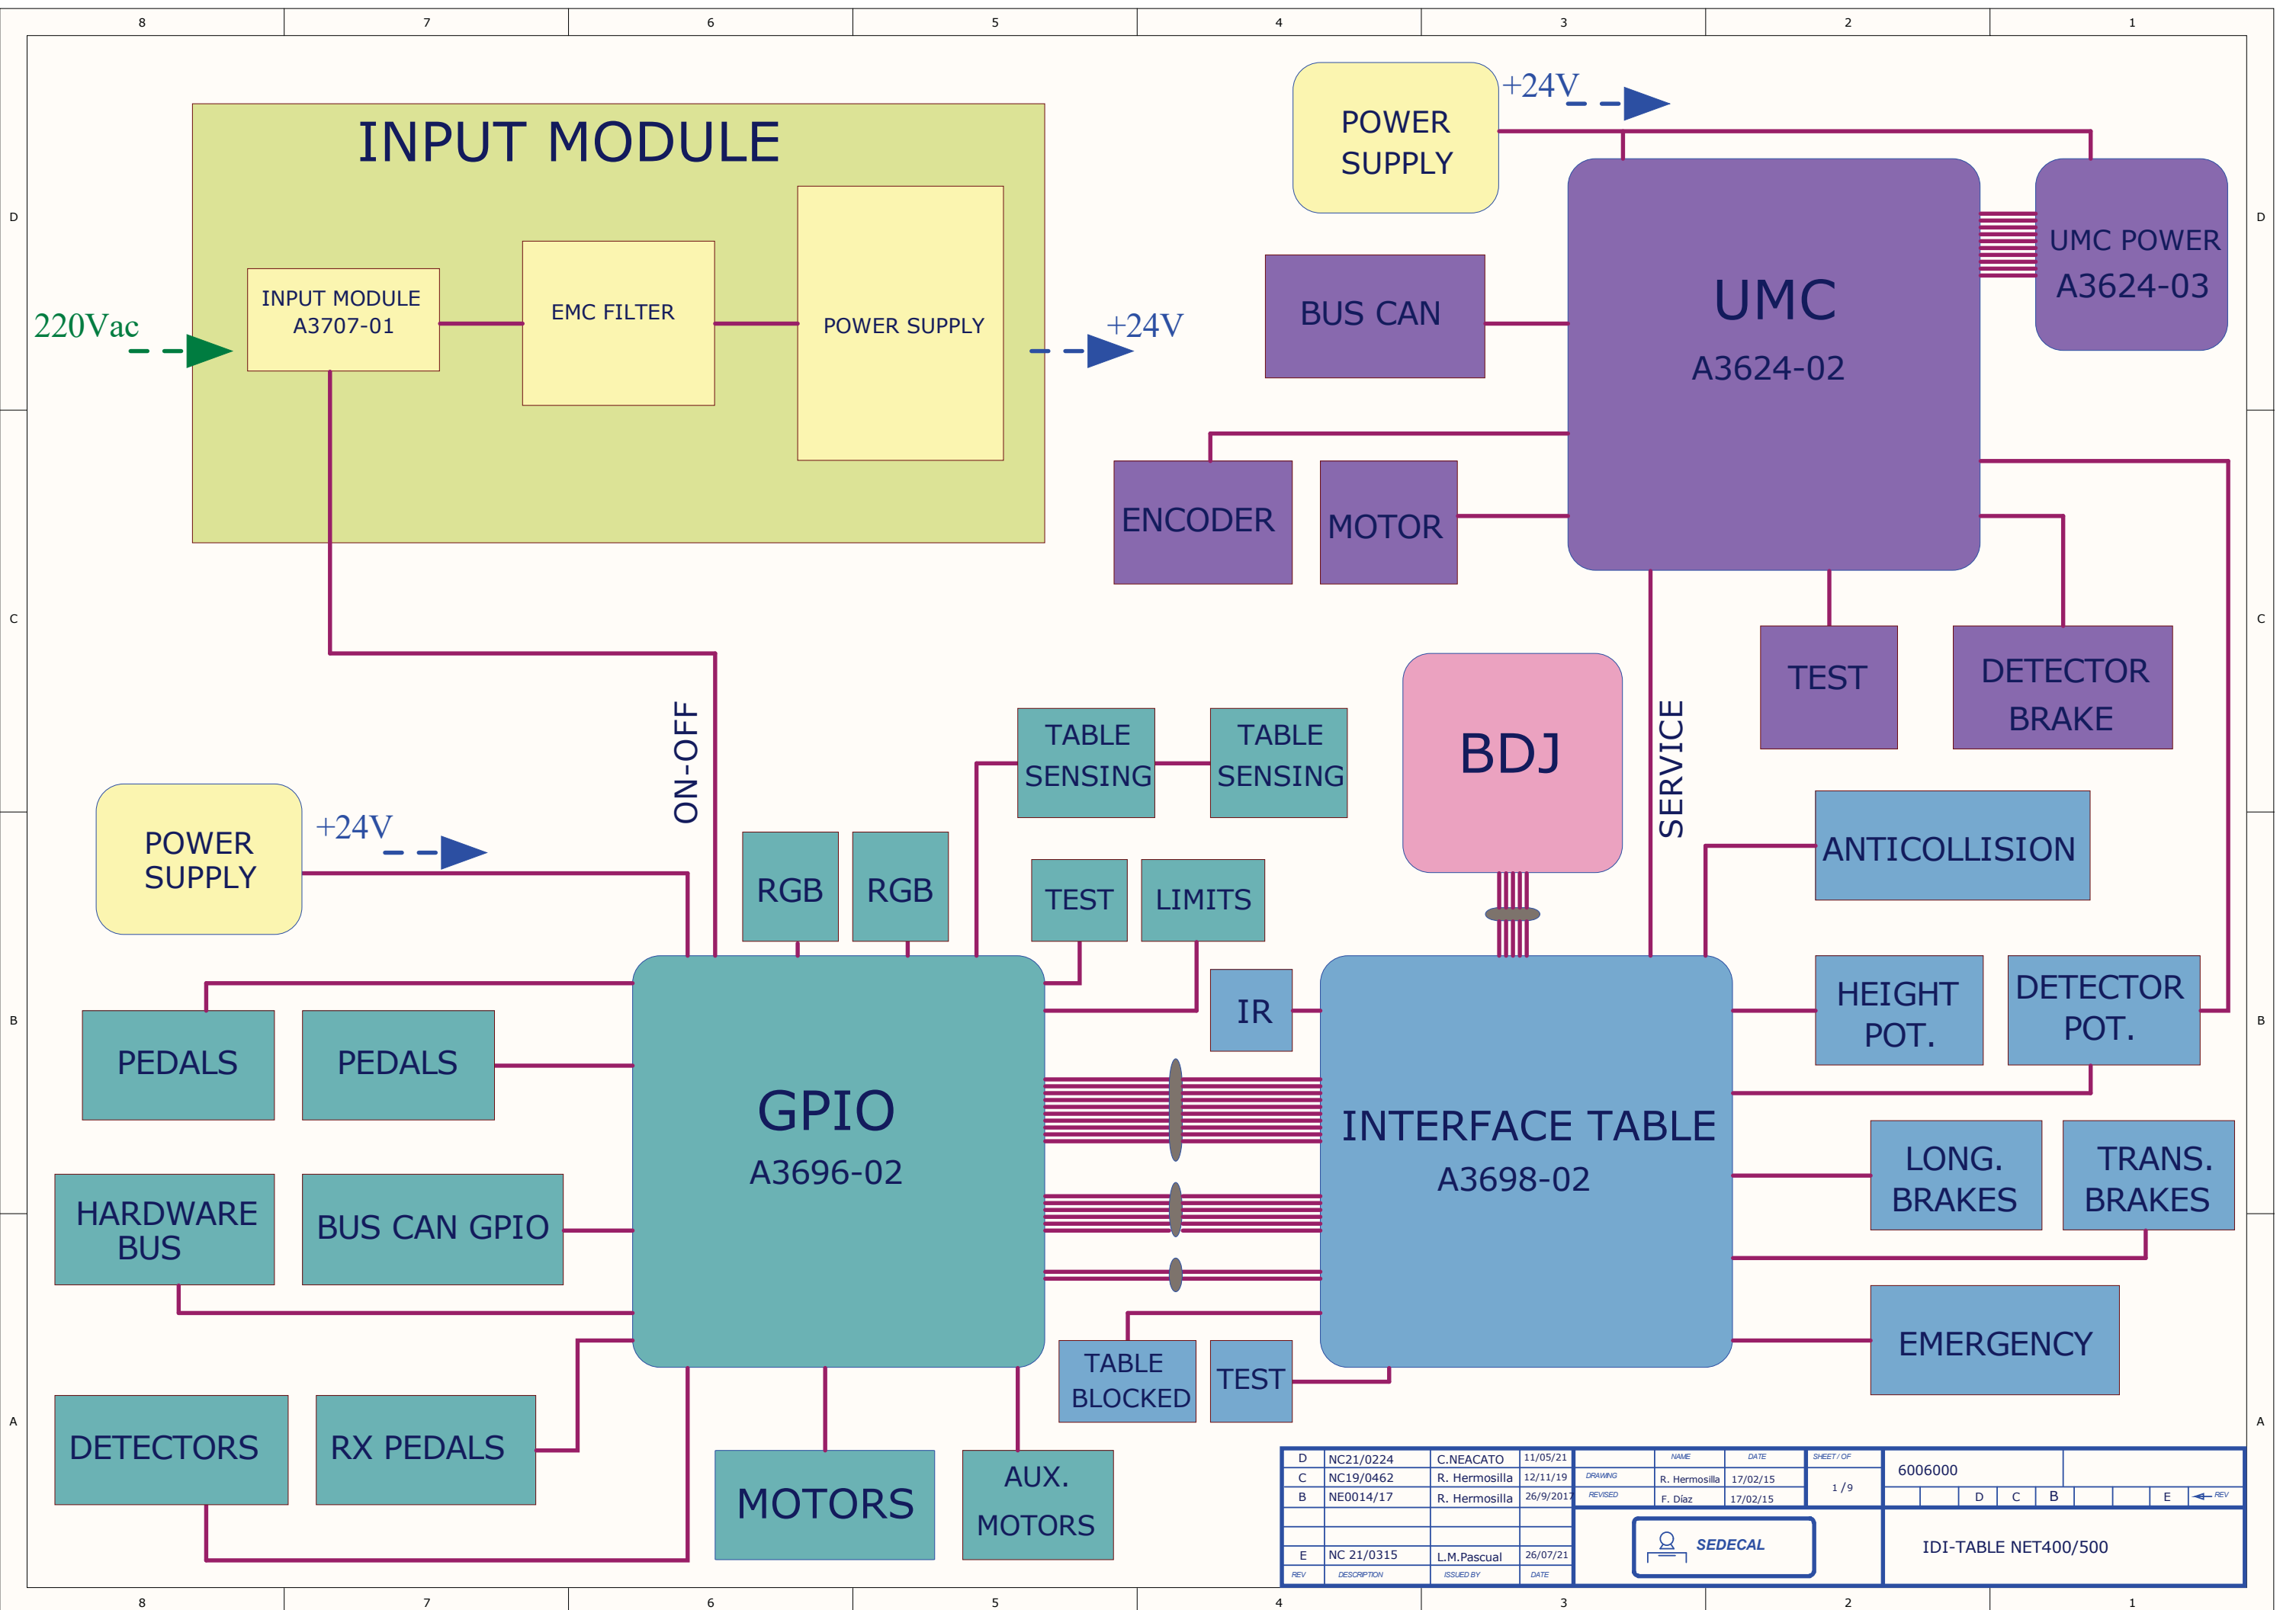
8 7 6 5 4 3 2 1

D C B A

INPUT MODULE

220Vac

INPUT MODULE
A3707-01

EMC FILTER

POWER SUPPLY

+24V

POWER SUPPLY

+24V

BUS CAN

UMC
A3624-02

UMC POWER
A3624-03

ENCODER

MOTOR

TEST

DETECTOR BRAKE

ON-OFF

SERVICE

BDJ

TABLE SENSING

TABLE SENSING

POWER SUPPLY

+24V

RGB

RGB

TEST

LIMITS

ANTICOLLISION

IR

PEDALS

PEDALS

GPIO
A3696-02

INTERFACE TABLE
A3698-02

HEIGHT POT.

DETECTOR POT.

LONG. BRAKES

TRANS. BRAKES

HARDWARE BUS

BUS CAN GPIO

EMERGENCY

TABLE BLOCKED

TEST

DETECTORS

RX PEDALS

MOTORS

AUX. MOTORS

| D | NC21/0224 | C.NEACATO | 11/05/21 |
|---|---|---|---|
| C | NC19/0462 | R. Hermosilla | 12/11/19 |
| B | NE0014/17 | R. Hermosilla | 26/9/2017 |
| | | | |
| E | NC 21/0315 | L.M.Pascual | 26/07/21 |
| REV | DESCRIPTION | ISSUED BY | DATE |

| | NAME | DATE | SHEET / OF |
|---|---|---|---|
| DRAWING | R. Hermosilla | 17/02/15 | 1 / 9 |
| REVISED | F. Díaz | 17/02/15 | |

6006000

D C B E REV

SEDECAL

IDI-TABLE NET400/500

8 7 6 5 4 3 2 1